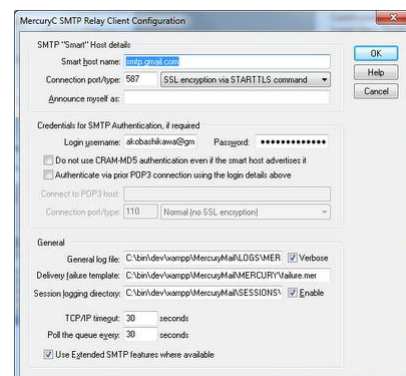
MercuryC SMTP Relay Client Configuration

SMTP "Smart" Host details

Smart host name: smtp.gmail.com

Connection port/type: 587 SSL encryption via STARTTLS command

Announce myself as:

OK

Help

Cancel

Credentials for SMTP Authentication, if required

Login username: akobashikawa@gm

Password: •••••••••••••

Do not use CRAM-MD5 authentication even if the smart host advertises it

Authenticate via prior POP3 connection using the login details above

Connect to POP3 host:

Connection port/type: 110 Normal (no SSL encryption)

General

General log file: C:\bin\dev\xampp\MercuryMail\LOGS\MER

Verbose

Delivery failure template: C:\bin\dev\xampp\MercuryMail\MERCURY\failure.mer

Session logging directory: C:\bin\dev\xampp\MercuryMail\SESSIONS\

Enable

TCP/IP timeout: 30 seconds

Poll the queue every: 30 seconds

Use Extended SMTP features where available